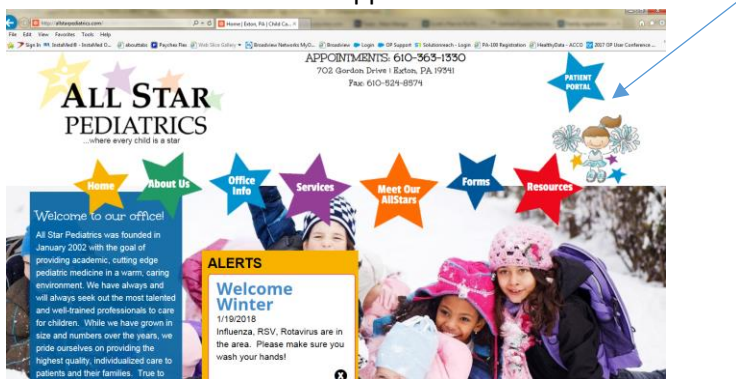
http://allstarpediatrics.com/

Home | Exton, PA | Child Ca...

File Edit View Favorites Tools Help

Sign In Installed8 - Installed O... aboutlabs Paychex Flex Web Slice Gallery Broadview Networks MyO... Broadview Login OP Support Solutionreach - Login PA-100 Registration HealthyData - ACCO 2017 OP User Conference...

APPOINTMENTS: 610-363-1330
702 Gordon Drive | Exton, PA 19341
Fax: 610-524-8574

ALL STAR PEDIATRICS
...where every child is a star

PATIENT PORTAL

Home

About Us

Office Info

Services

Meet Our AllStars

Forms

Resources

Welcome to our office!

All Star Pediatrics was founded in January 2002 with the goal of providing academic, cutting edge pediatric medicine in a warm, caring environment. We have always and will always seek out the most talented and well-trained professionals to care for children. While we have grown in size and numbers over the years, we pride ourselves on providing the highest quality, individualized care to patients and their families. True to

ALERTS

Welcome Winter
1/19/2018
Influenza, RSV, Rotavirus are in the area. Please make sure you wash your hands!